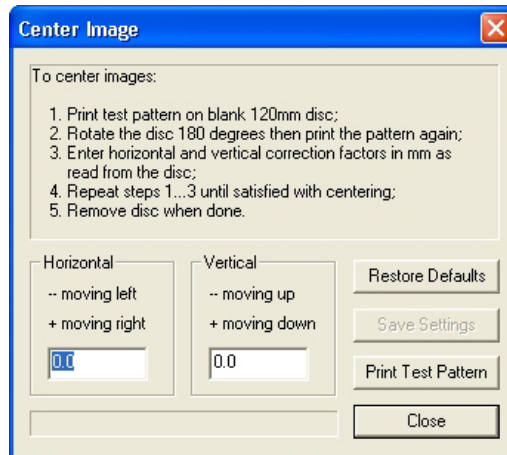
Center Image

To center images:

1. Print test pattern on blank 120mm disc;
2. Rotate the disc 180 degrees then print the pattern again;
3. Enter horizontal and vertical correction factors in mm as read from the disc;
4. Repeat steps 1...3 until satisfied with centering;
5. Remove disc when done.

Horizontal
-- moving left
+ moving right
0.0

Vertical
-- moving up
+ moving down
0.0

Restore Defaults
Save Settings
Print Test Pattern
Close